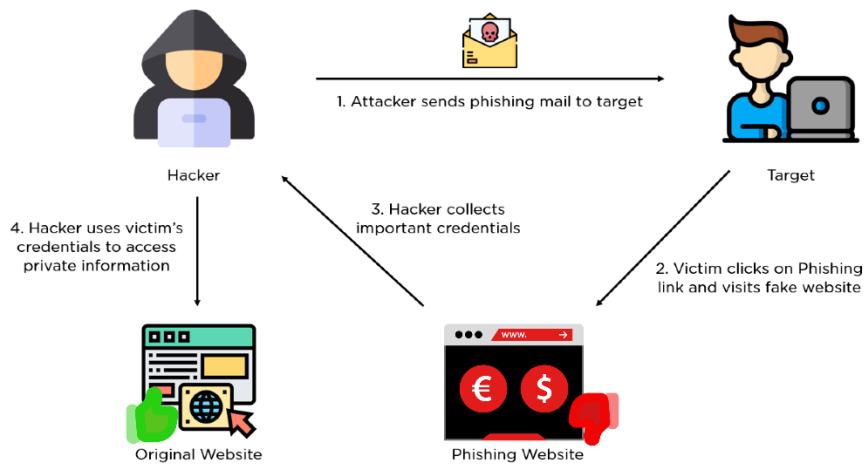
1. Attacker sends phishing mail to target

Hacker

Target

4. Hacker uses victim's credentials to access private information

3. Hacker collects important credentials

2. Victim clicks on Phishing link and visits fake website

www.

€

$

Original Website

Phishing Website